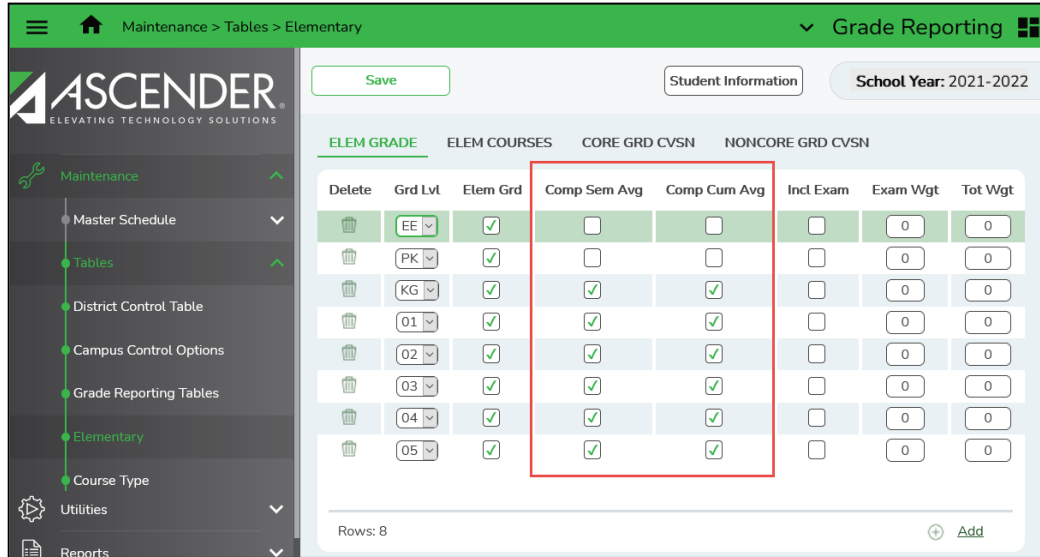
Maintenance > Tables > Elementary

Grade Reporting

ASCENDER
ELEVATING TECHNOLOGY SOLUTIONS

Maintenance
Master Schedule
Tables
District Control Table
Campus Control Options
Grade Reporting Tables
Elementary
Course Type
Utilities
Reports

Save

Student Information

School Year: 2021-2022

ELEM GRADE ELEM COURSES CORE GRD CVSN NONCORE GRD CVSN

| Delete | Grd Lvl | Elem Grd | Comp Sem Avg | Comp Cum Avg | Incl Exam | Exam Wgt | Tot Wgt |
|---|---|---|---|---|---|---|---|
| | EE | ✓ | | | | 0 | 0 |
| | PK | ✓ | | | | 0 | 0 |
| | KG | ✓ | ✓ | ✓ | | 0 | 0 |
| | 01 | ✓ | ✓ | ✓ | | 0 | 0 |
| | 02 | ✓ | ✓ | ✓ | | 0 | 0 |
| | 03 | ✓ | ✓ | ✓ | | 0 | 0 |
| | 04 | ✓ | ✓ | ✓ | | 0 | 0 |
| | 05 | ✓ | ✓ | ✓ | | 0 | 0 |

Rows: 8

Add